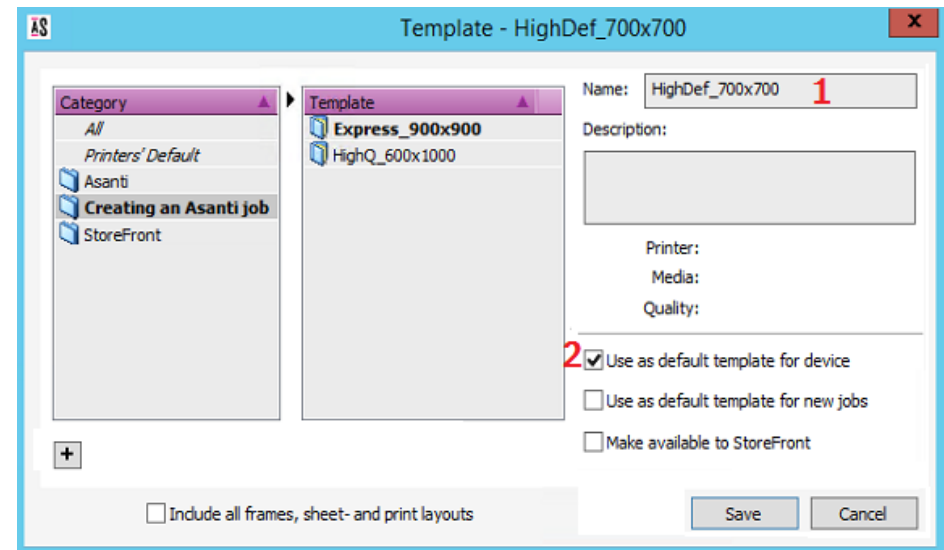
AS Template - HighDef_700x700 X

| Category |
|---|
| All |
| Printers' Default |
| Asanti |
| Creating an Asanti job |
| StoreFront |

| Template |
|---|
| Express_900x900 |
| HighQ_600x1000 |

Name: HighDef_700x700 1

Description:

Printer:

Media:

Quality:

2 Use as default template for device

Use as default template for new jobs

Make available to StoreFront

+

Include all frames, sheet- and print layouts

Save Cancel